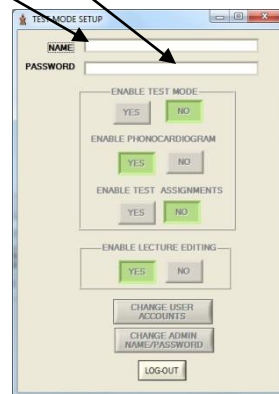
TEST MODE SETUP

NAME

PASSWORD

ENABLE TEST MODE

YES NO

ENABLE PHONOCARDIOGRAM

YES NO

ENABLE TEST ASSIGNMENTS

YES NO

ENABLE LECTURE EDITING

YES NO

CHANGE USER ACCOUNTS

CHANGE ADMIN NAME/PASSWORD

LOG-OUT